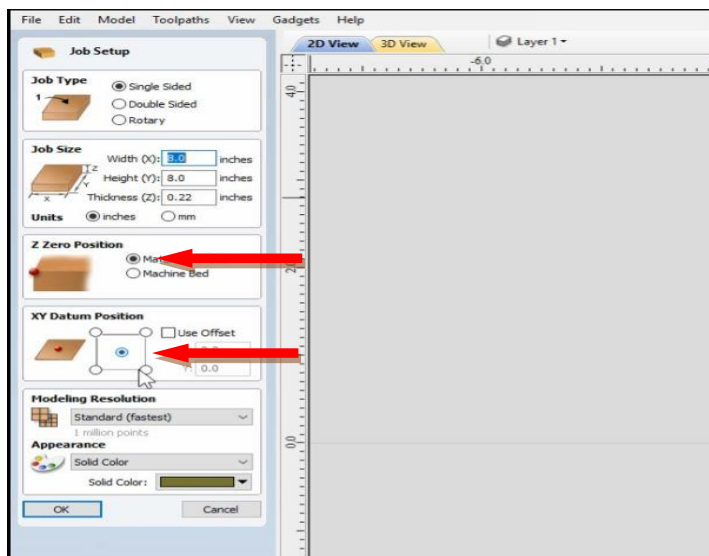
File Edit Model Toolpaths View Gadgets Help

Job Setup

Job Type
1
Single Sided
Double Sided
Rotary

Job Size
Z
Y
X
Width (X): 8.0 inches
Height (Y): 8.0 inches
Thickness (Z): 0.22 inches
Units inches mm

Z Zero Position
Ma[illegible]
Machine Bed

XY Datum Position
Use Offset
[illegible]
Y: 0.0

Modeling Resolution
Standard (fastest)
1 million points
Appearance
Solid Color
Solid Color:

OK Cancel

2D View 3D View Layer 1

-6.0
4.0
2
0.0